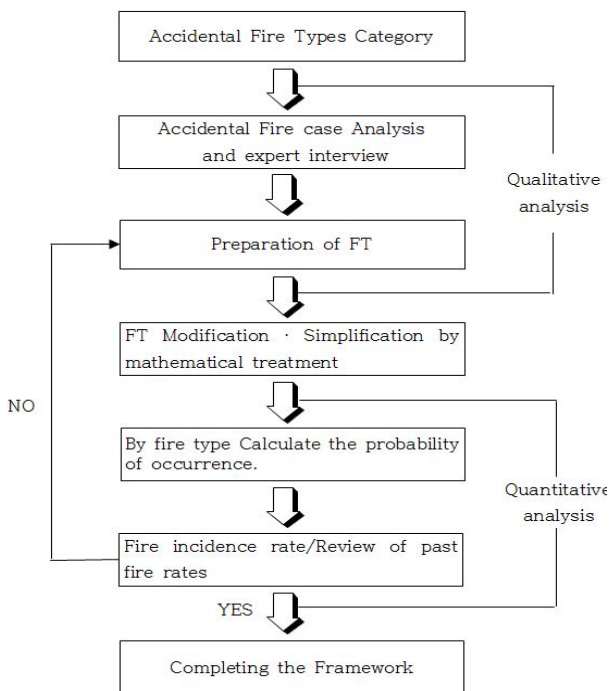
Accidental Fire Types Category

Accidental Fire case Analysis and expert interview

Qualitative analysis

Preparation of FT

FT Modification · Simplification by mathematical treatment

NO

By fire type Calculate the probability of occurrence.

Quantitative analysis

Fire incidence rate/Review of past fire rates

YES

Completing the Framework